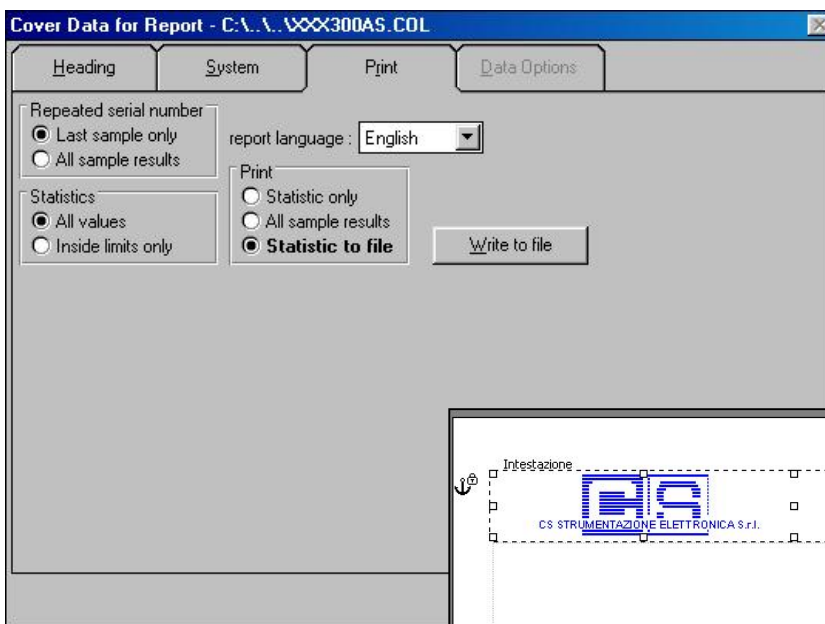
Cover Data for Report - C:\..\..\XXX300AS.COL

Heading
System
Print
Data Options

Repeated serial number
Last sample only
All sample results

report language : English

Statistics
All values
Inside limits only

Print
Statistic only
All sample results
Statistic to file

Write to file

Intestazione

CS

CS STRUMENTAZIONE ELETTRONICA S.r.l.